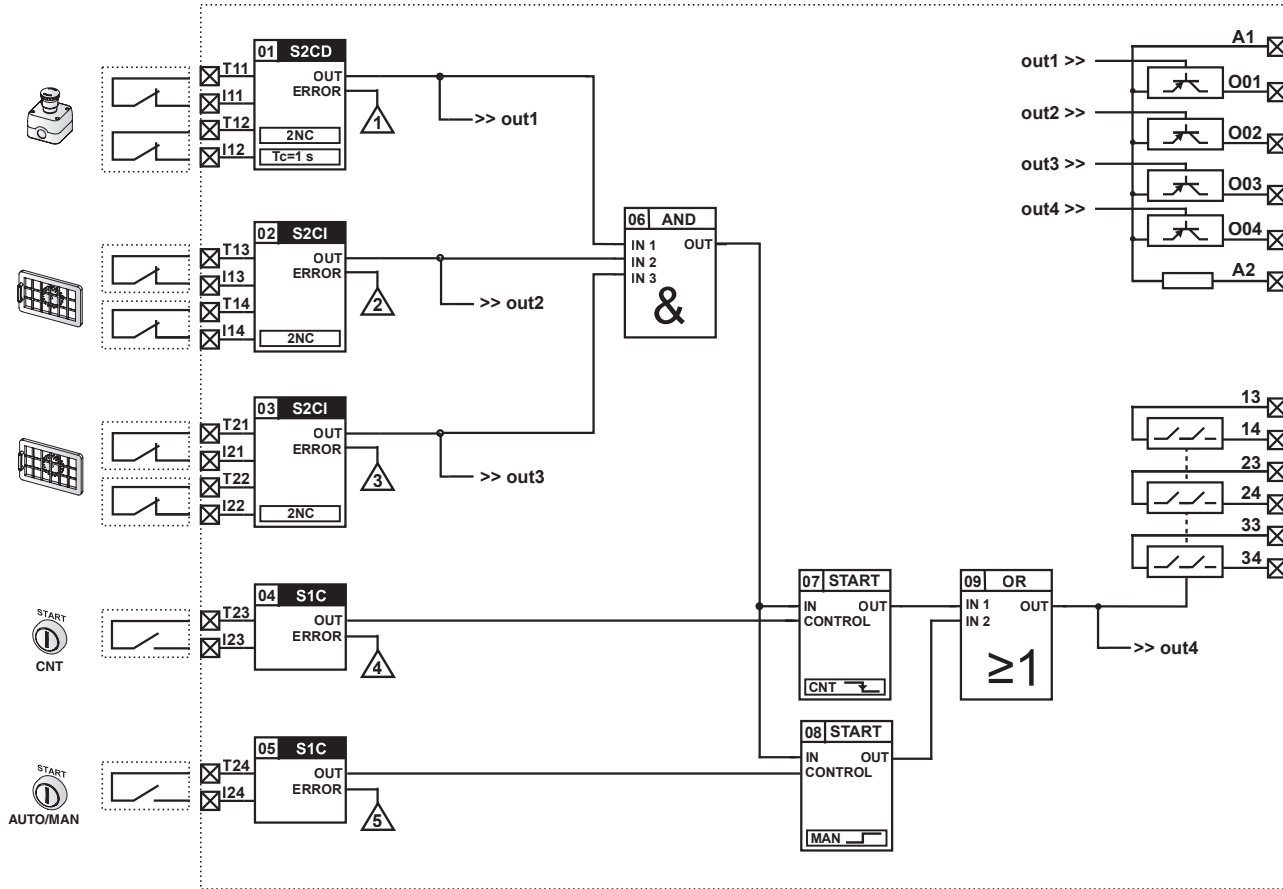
T11
I11
T12
I12
01 S2CD
OUT
ERROR
2NC
Tc=1 s
1
>> out1

T13
I13
T14
I14
02 S2CI
OUT
ERROR
2NC
2
>> out2

T21
I21
T22
I22
03 S2CI
OUT
ERROR
2NC
3
>> out3

START
CNT
T23
I23
04 S1C
OUT
ERROR
4

START
AUTO/MAN
T24
I24
05 S1C
OUT
ERROR
5

06 AND
IN 1
IN 2
IN 3
OUT
&

07 START
IN
CONTROL
OUT
CNT

08 START
IN
CONTROL
OUT
MAN

09 OR
IN 1
IN 2
OUT
≥1
>> out4

out1 >>
out2 >>
out3 >>
out4 >>
A1
O01
O02
O03
O04
A2

13
14
23
24
33
34